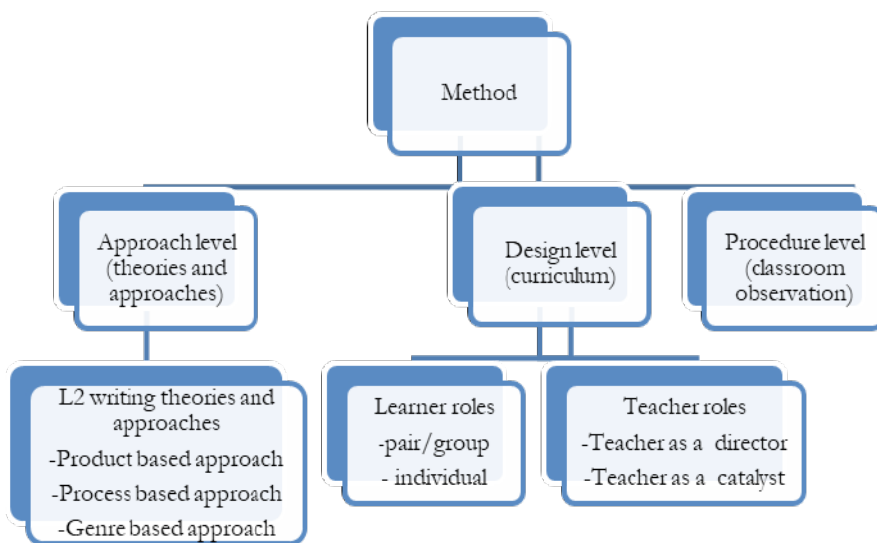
Method

Approach level (theories and approaches)

Design level (curriculum)

Procedure level (classroom observation)

L2 writing theories and approaches
-Product based approach
-Process based approach
-Genre based approach

Learner roles
-pair/group
- individual

Teacher roles
-Teacher as a director
-Teacher as a catalyst